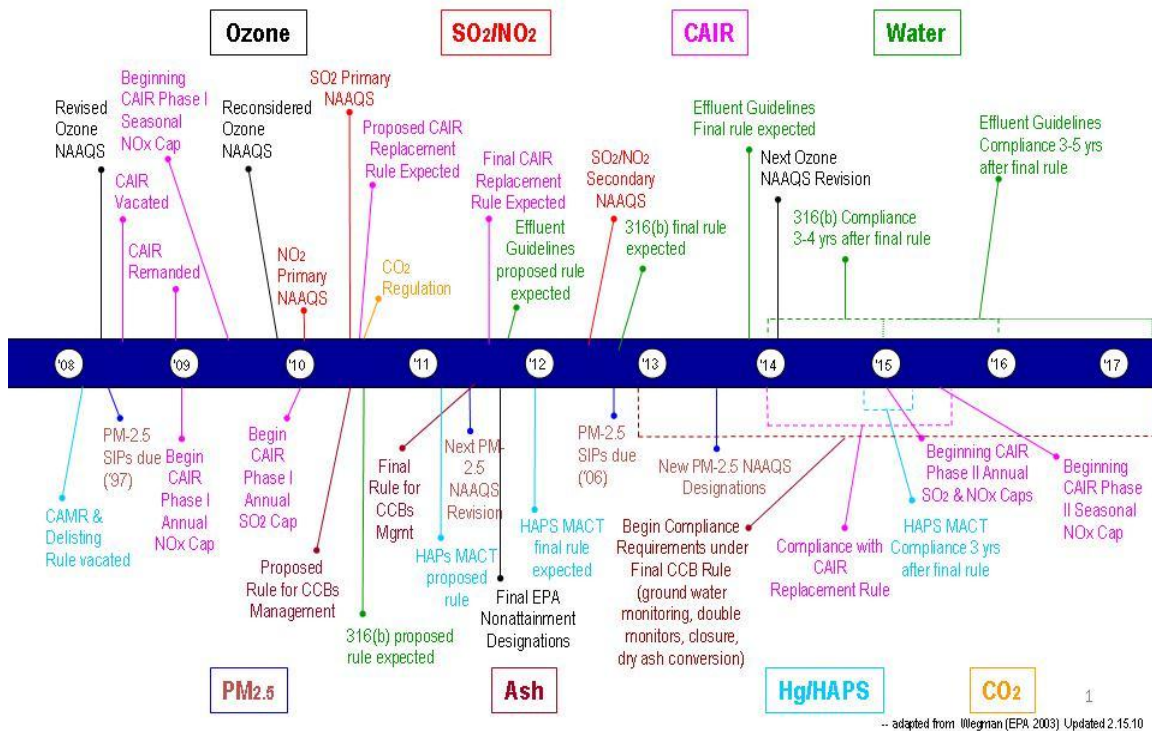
Ozone

SO$_2$/NO$_2$

CAIR

Water

Revised Ozone NAAQS

Beginning CAIR Phase I Seasonal NOx Cap

CAIR Vacated

CAIR Remanded

Reconsidered Ozone NAAQS

SO$_2$ Primary NAAQS

NO$_2$ Primary NAAQS

Proposed CAIR Replacement Rule Expected

CO$_2$ Regulation

Final CAIR Replacement Rule Expected

Effluent Guidelines proposed rule expected

SO$_2$/NO$_2$ Secondary NAAQS

316(b) final rule expected

Effluent Guidelines Final rule expected

Next Ozone NAAQS Revision

316(b) Compliance 3-4 yrs after final rule

Effluent Guidelines Compliance 3-5 yrs after final rule

'08 '09 '10 '11 '12 '13 '14 '15 '16 '17

CAMR & Delisting Rule vacated

PM-2.5 SIPs due ('97)

Begin CAIR Phase I Annual NOx Cap

Begin CAIR Phase I Annual SO$_2$ Cap

Proposed Rule for CCBs Management

316(b) proposed rule expected

Final Rule for CCBs Mgmt

HAPs MACT proposed rule

Next PM-2.5 NAAQS Revision

Final EPA Nonattainment Designations

HAPS MACT final rule expected

PM-2.5 SIPs due ('06)

New PM-2.5 NAAQS Designations

Begin Compliance Requirements under Final CCB Rule (ground water monitoring, double monitors, closure, dry ash conversion)

Compliance with CAIR Replacement Rule

HAPS MACT Compliance 3 yrs after final rule

Beginning CAIR Phase II Annual SO$_2$ & NOx Caps

Beginning CAIR Phase II Seasonal NOx Cap

PM$_{2.5}$

Ash

Hg/HAPS

CO$_2$

1

-- adapted from Wegman (EPA 2003) Updated 2.15.10